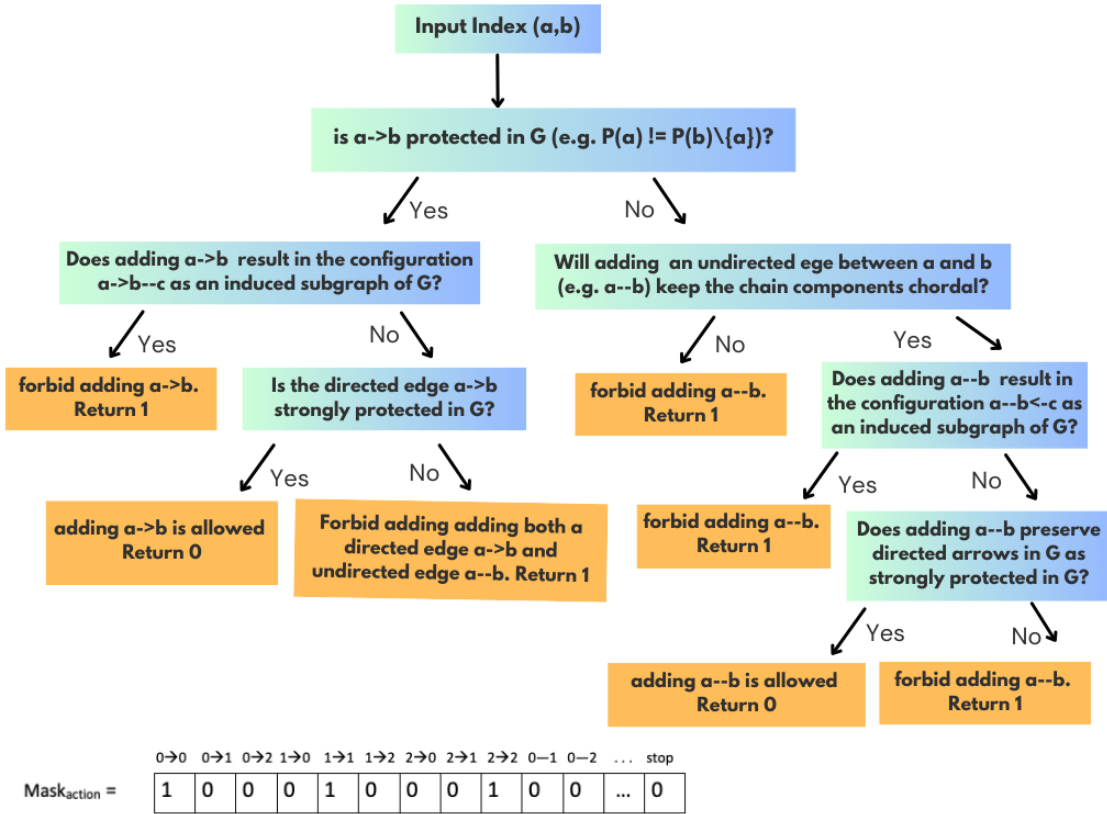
Input Index (a,b)

is a->b protected in G (e.g. P(a) != P(b)\{a})?

Yes

No

Does adding a->b result in the configuration a->b--c as an induced subgraph of G?

Will adding an undirected ege between a and b (e.g. a--b) keep the chain components chordal?

Yes

No

forbid adding a->b. Return 1

Is the directed edge a->b strongly protected in G?

No

Yes

forbid adding a--b. Return 1

Does adding a--b result in the configuration a--b<-c as an induced subgraph of G?

Yes

No

adding a->b is allowed Return 0

Forbid adding adding both a directed edge a->b and undirected edge a--b. Return 1

Yes

No

forbid adding a--b. Return 1

Does adding a--b preserve directed arrows in G as strongly protected in G?

Yes

No

adding a--b is allowed Return 0

forbid adding a--b. Return 1

| 0→0 | 0→1 | 0→2 | 1→0 | 1→1 | 1→2 | 2→0 | 2→1 | 2→2 | 0—1 | 0—2 | ... | stop |
|---|---|---|---|---|---|---|---|---|---|---|---|---|
| 1 | 0 | 0 | 0 | 1 | 0 | 0 | 0 | 1 | 0 | 0 | ... | 0 |

$Mask_{action}$ =